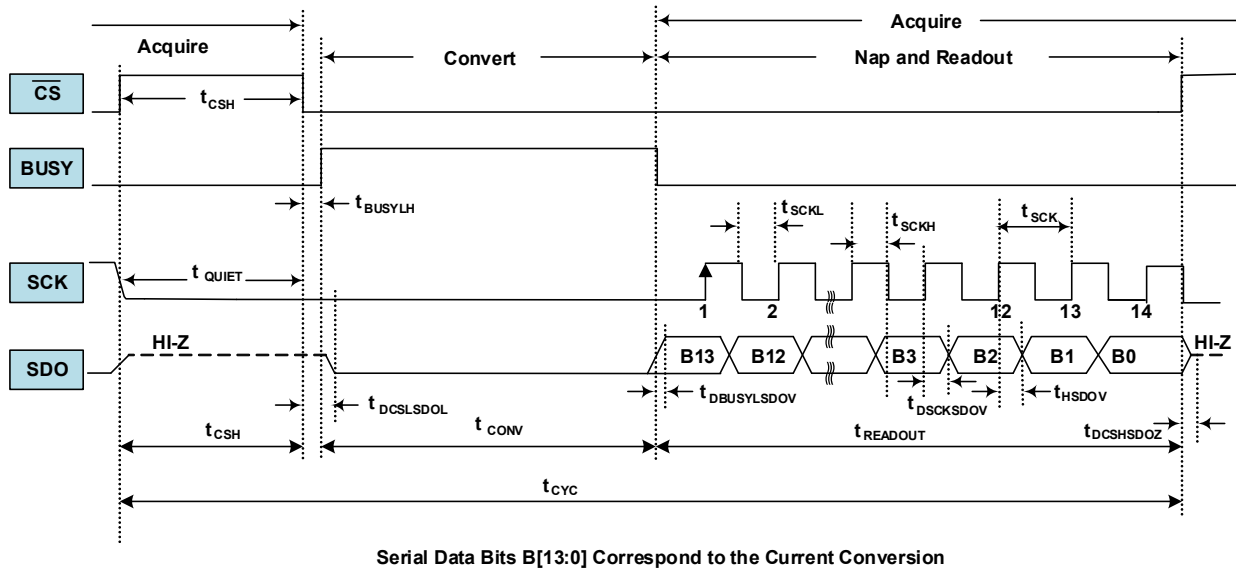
Acquire

Convert

Acquire

Nap and Readout

$\overline{CS}$

$t_{CSH}$

BUSY

$t_{BUSYLH}$

$t_{SCKL}$

$t_{SCKH}$

$t_{SCK}$

SCK

$t_{QUIET}$

1

2

12

13

14

SDO

HI-Z

B13

B12

B3

B2

B1

B0

HI-Z

$t_{DBUSYLSDOV}$

$t_{DSCKSDOV}$

$t_{HSDOV}$

$t_{DCSLSDOL}$

$t_{CSH}$

$t_{CONV}$

$t_{READOUT}$

$t_{DCSHSDOZ}$

$t_{CYC}$

Serial Data Bits B[13:0] Correspond to the Current Conversion